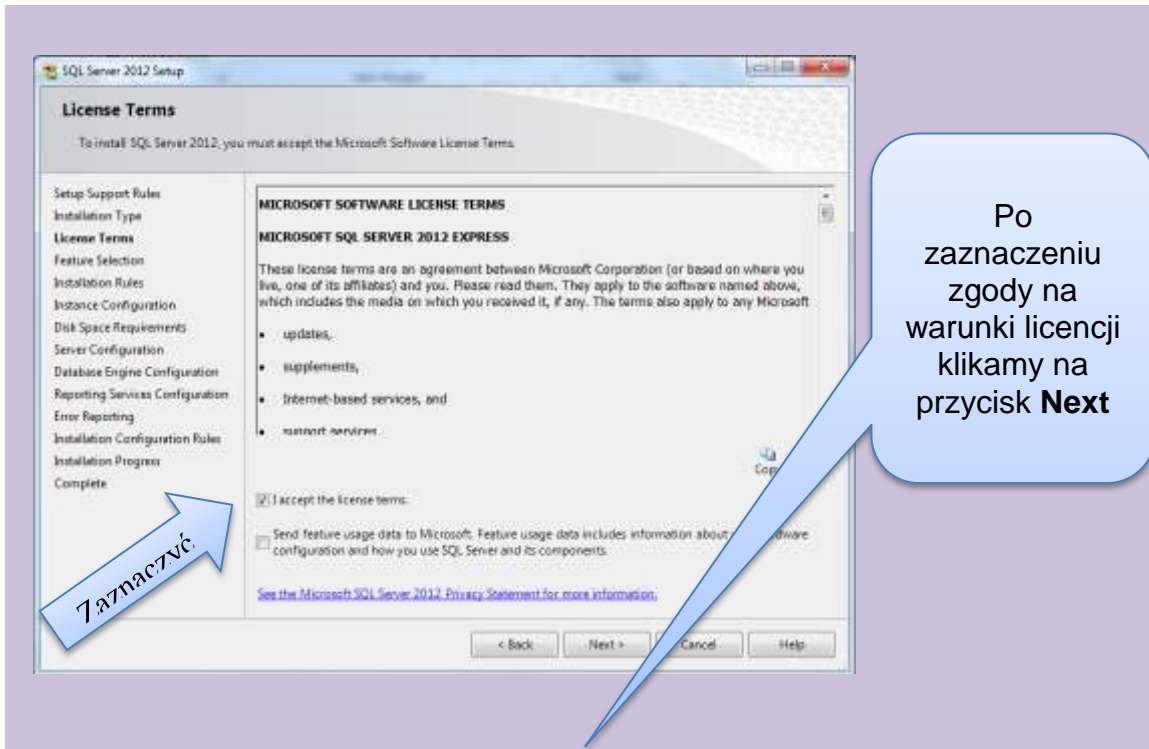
SQL Server 2012 Setup

License Terms

To install SQL Server 2012, you must accept the Microsoft Software License Terms.

Setup Support Rules
Installation Type
License Terms
Feature Selection
Installation Rules
Instance Configuration
Disk Space Requirements
Server Configuration
Database Engine Configuration
Reporting Services Configuration
Error Reporting
Installation Configuration Rules
Installation Progress
Complete

MICROSOFT SOFTWARE LICENSE TERMS

MICROSOFT SQL SERVER 2012 EXPRESS

These license terms are an agreement between Microsoft Corporation (or based on where you live, one of its affiliates) and you. Please read them. They apply to the software named above, which includes the media on which you received it, if any. The terms also apply to any Microsoft

• updates,

• supplements,

• Internet-based services, and

• support services

Copy

I accept the license terms.

Send feature usage data to Microsoft. Feature usage data includes information about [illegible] hardware configuration and how you use SQL Server and its components.

See the Microsoft SQL Server 2012 Privacy Statement for more information.

< Back Next > Cancel Help

Zaznaczyć

Po zaznaczeniu zgody na warunki licencji klikamy na przycisk **Next**